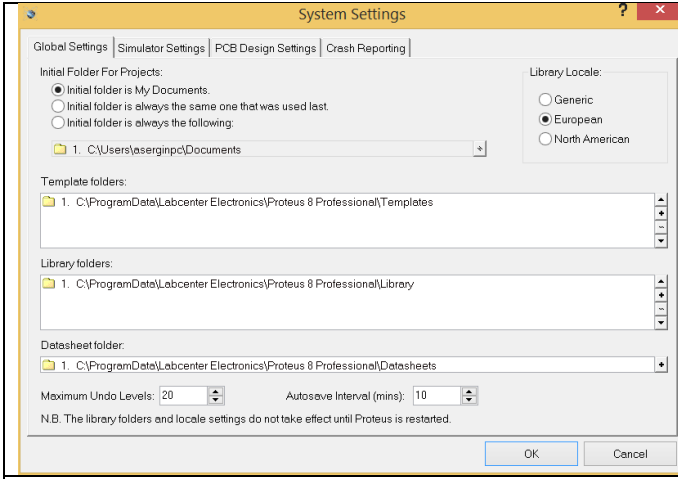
System Settings

?

Global Settings | Simulator Settings | PCB Design Settings | Crash Reporting

Initial Folder For Projects:

Initial folder is My Documents.

Initial folder is always the same one that was used last.

Initial folder is always the following:

1. C:\Users\aserginpc\Documents

Library Locale:

Generic

European

North American

Template folders:

1. C:\ProgramData\Labcenter Electronics\Proteus 8 Professional\Templates

Library folders:

1. C:\ProgramData\Labcenter Electronics\Proteus 8 Professional\Library

Datasheet folder:

1. C:\ProgramData\Labcenter Electronics\Proteus 8 Professional\Datasheets

Maximum Undo Levels: 20

Autosave Interval (mins): 10

N.B. The library folders and locale settings do not take effect until Proteus is restarted.

OK

Cancel